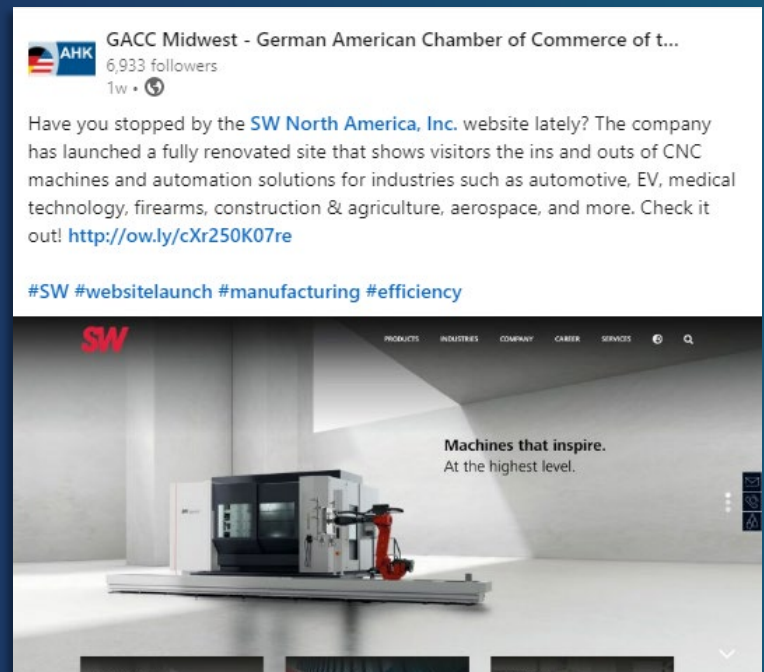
AHK

GACC Midwest - German American Chamber of Commerce of t...
6,933 followers
1w •

Have you stopped by the SW North America, Inc. website lately? The company has launched a fully renovated site that shows visitors the ins and outs of CNC machines and automation solutions for industries such as automotive, EV, medical technology, firearms, construction & agriculture, aerospace, and more. Check it out! http://ow.ly/cXr250K07re

#SW #websitelaunch #manufacturing #efficiency

SW

PRODUCTS INDUSTRIES COMPANY CAREER SERVICES

Machines that inspire.
At the highest level.

SW